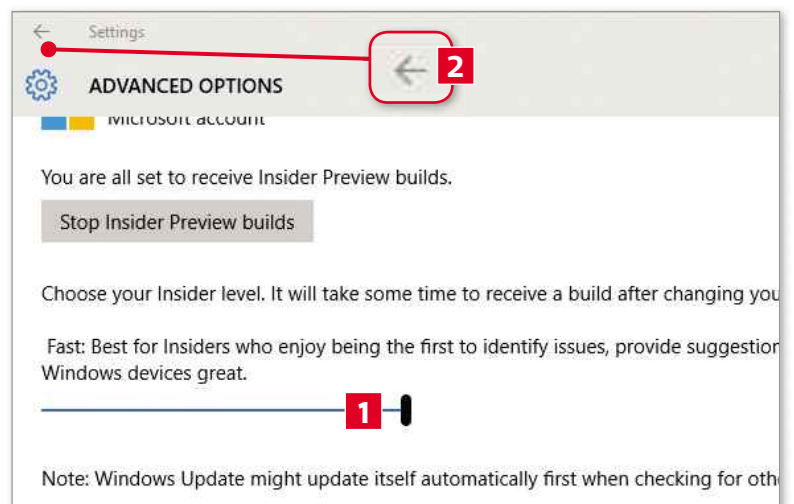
Settings

2

ADVANCED OPTIONS

Microsoft account

You are all set to receive Insider Preview builds.

Stop Insider Preview builds

Choose your Insider level. It will take some time to receive a build after changing you

Fast: Best for Insiders who enjoy being the first to identify issues, provide suggestion Windows devices great.

1

Note: Windows Update might update itself automatically first when checking for oth